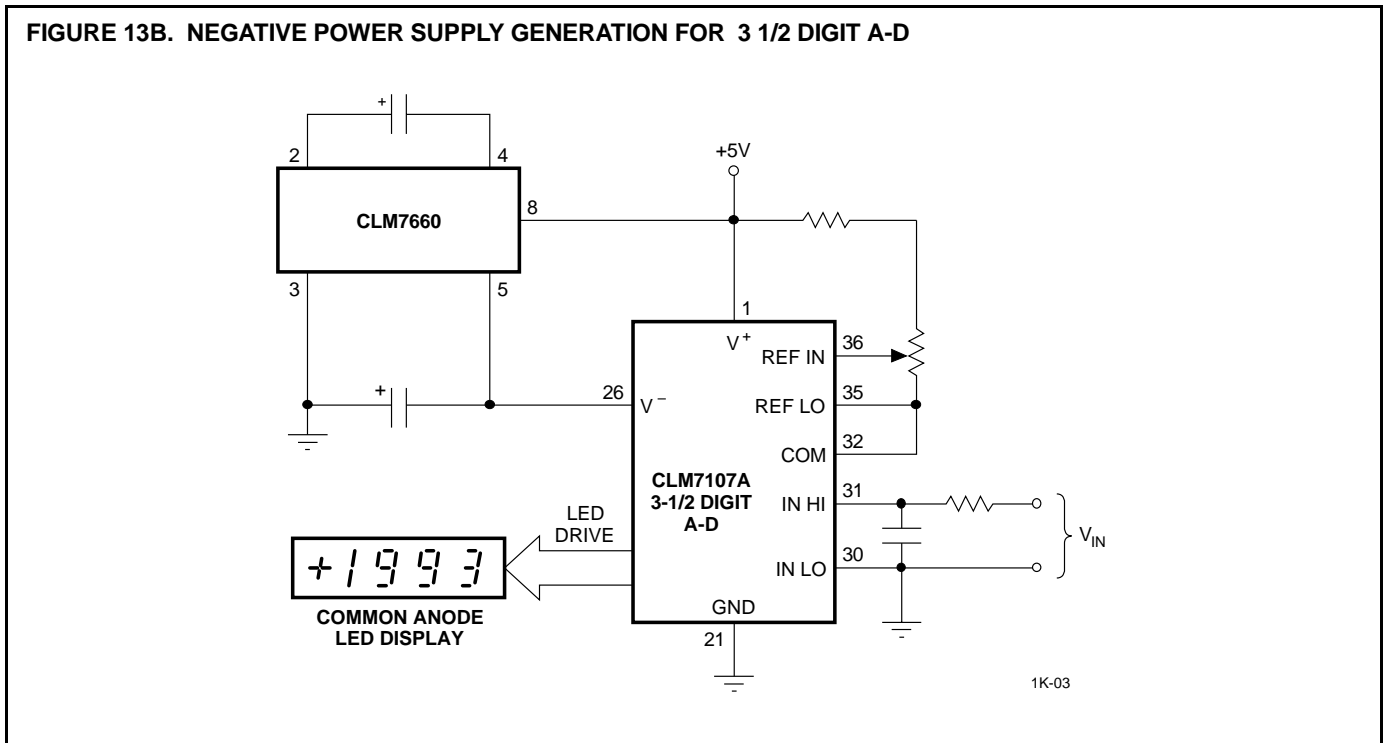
FIGURE 13B. NEGATIVE POWER SUPPLY GENERATION FOR 3 1/2 DIGIT A-D

+

2

4

+5V

CLM7660

8

3

5

1

$V^+$

REF IN

36

+

26

$V^-$

REF LO

35

COM

32

CLM7107A
3-1/2 DIGIT
A-D

IN HI

31

LED
DRIVE

$V_{IN}$

+1993

IN LO

30

GND

COMMON ANODE
LED DISPLAY

21

1K-03